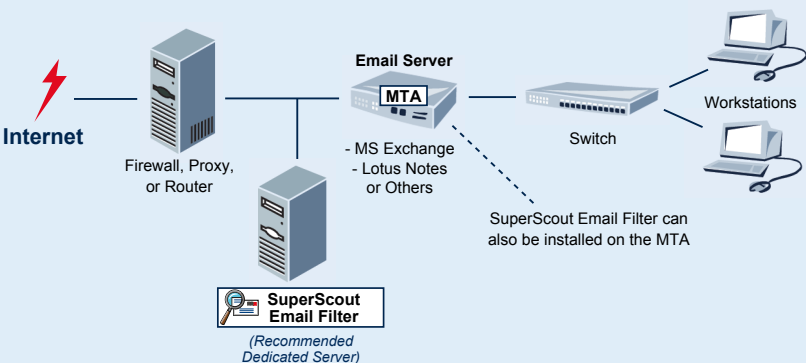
Internet

Firewall, Proxy, or Router

Email Server

MTA

- MS Exchange
- Lotus Notes
or Others

Switch

Workstations

SuperScout Email Filter can also be installed on the MTA

SuperScout Email Filter

(Recommended Dedicated Server)